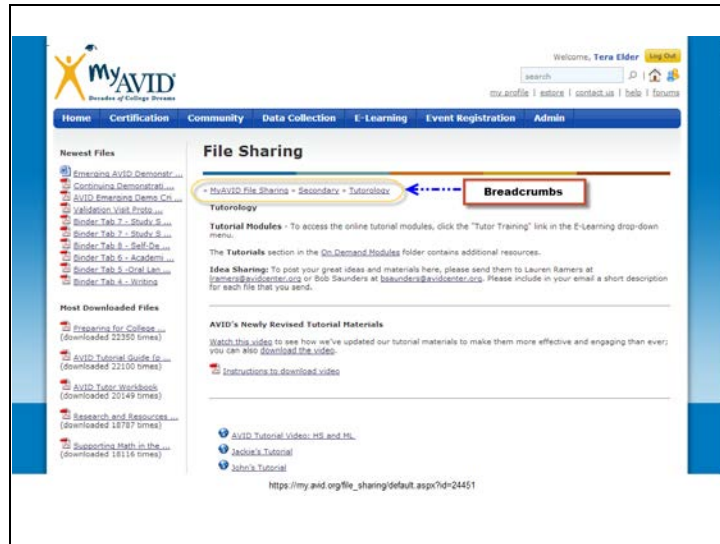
MyAVID
Decades of College Dreams

Welcome, Tera Elder Log Out
search
my profile | estore | contact us | help | forums

Home Certification Community Data Collection E-Learning Event Registration Admin

Newest Files
Emerging AVID Demonstr ...
Continuing Demonstrati ...
AVID Emerging Demo Cri ...
Validation Visit Proto ...
Binder Tab 7 - Study S ...
Binder Tab 7 - Study S ...
Binder Tab 8 - Self-De ...
Binder Tab 6 - Academi ...
Binder Tab 5 -Oral Lan ...
Binder Tab 4 - Writing

Most Downloaded Files
Preparing for College ... (downloaded 22350 times)
AVID Tutorial Guide (p ... (downloaded 22100 times)
AVID Tutor Workbook (downloaded 20149 times)
Research and Resources ... (downloaded 18787 times)
Supporting Math in the ... (downloaded 18116 times)

File Sharing

» MyAVID File Sharing » Secondary » Tutorology

Breadcrumbs

Tutorology

Tutorial Modules - To access the online tutorial modules, click the "Tutor Training" link in the E-Learning drop-down menu.

The Tutorials section in the On Demand Modules folder contains additional resources.

Idea Sharing: To post your great ideas and materials here, please send them to Lauren Ramers at lramers@avidcenter.org or Bob Saunders at bsaunders@avidcenter.org. Please include in your email a short description for each file that you send.

AVID's Newly Revised Tutorial Materials

Watch this video to see how we've updated our tutorial materials to make them more effective and engaging than ever; you can also download the video.

Instructions to download video

AVID Tutorial Video: HS and ML
Jackie's Tutorial
John's Tutorial

https://my.avid.org/file_sharing/default.aspx?id=24451